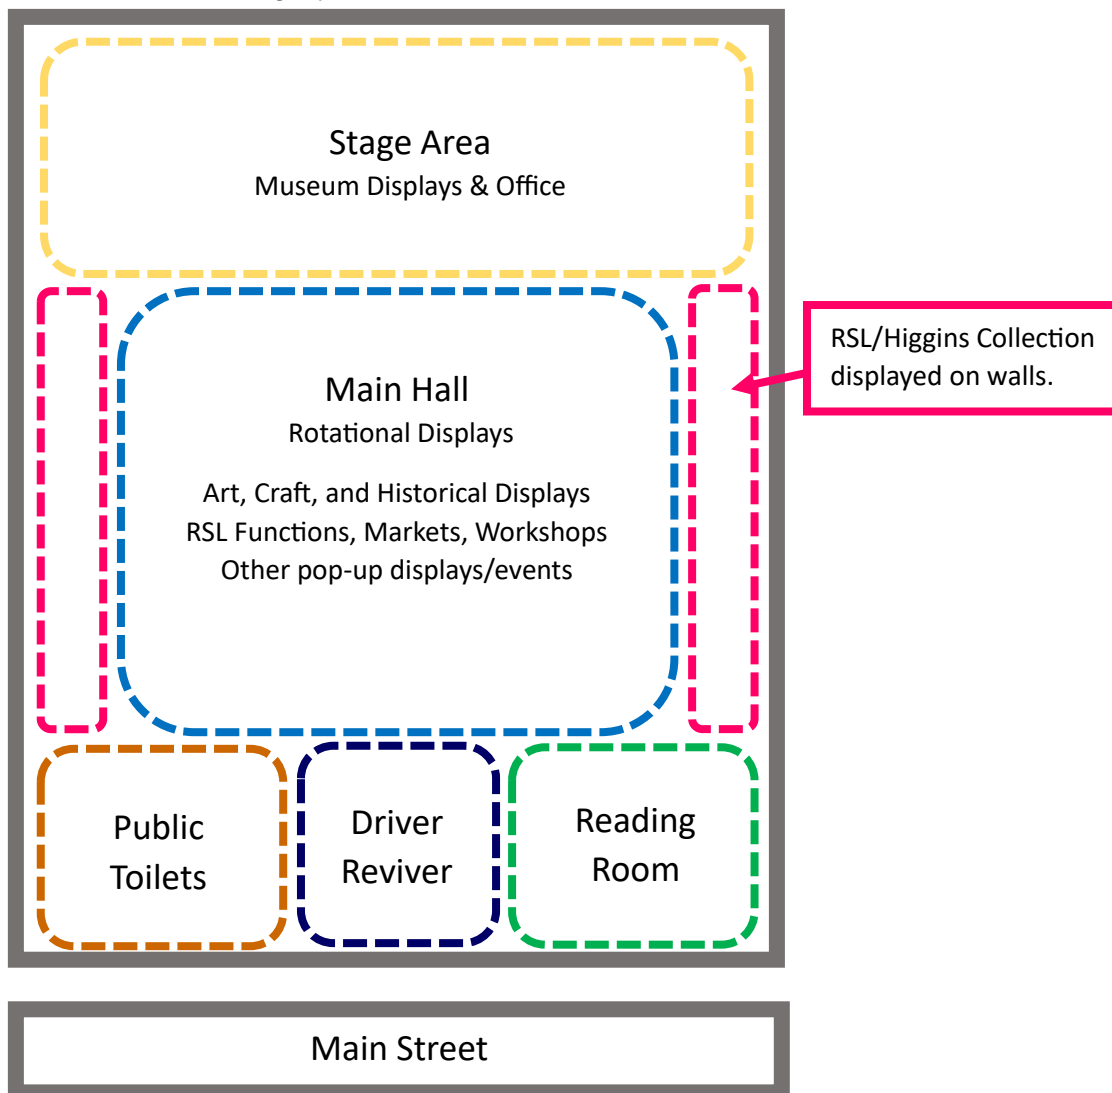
Stage Area
Museum Displays & Office

Main Hall
Rotational Displays

Art, Craft, and Historical Displays
RSL Functions, Markets, Workshops
Other pop-up displays/events

RSL/Higgins Collection displayed on walls.

Public Toilets

Driver Reviver

Reading Room

Main Street